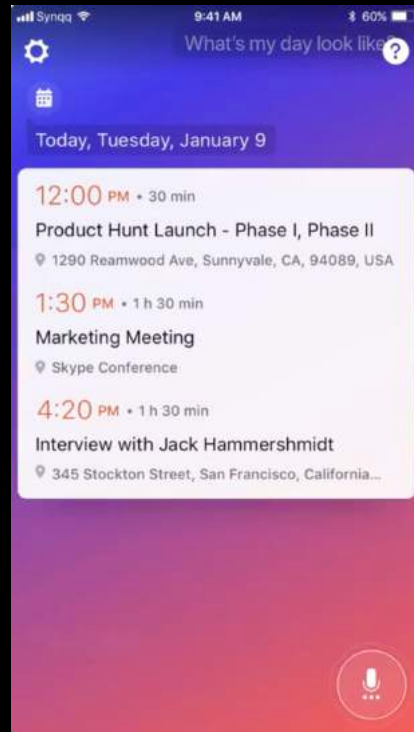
Synqq
9:41 AM
60%

What's my day look like

?

Today, Tuesday, January 9

12:00 PM • 30 min
Product Hunt Launch - Phase I, Phase II
1290 Reamwood Ave, Sunnyvale, CA, 94089, USA

1:30 PM • 1 h 30 min
Marketing Meeting
Skype Conference

4:20 PM • 1 h 30 min
Interview with Jack Hammershmidt
345 Stockton Street, San Francisco, California...